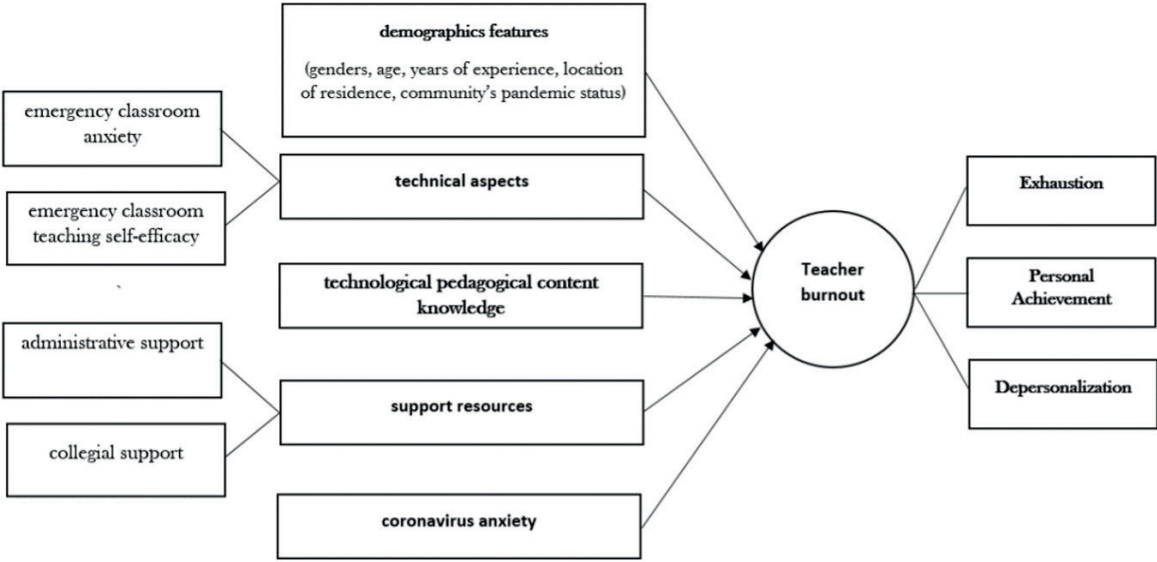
emergency classroom anxiety

emergency classroom teaching self-efficacy

administrative support

collegial support

demographics features

(genders, age, years of experience, location of residence, community's pandemic status)

technical aspects

technological pedagogical content knowledge

support resources

coronavirus anxiety

Teacher burnout

Exhaustion

Personal Achievement

Depersonalization